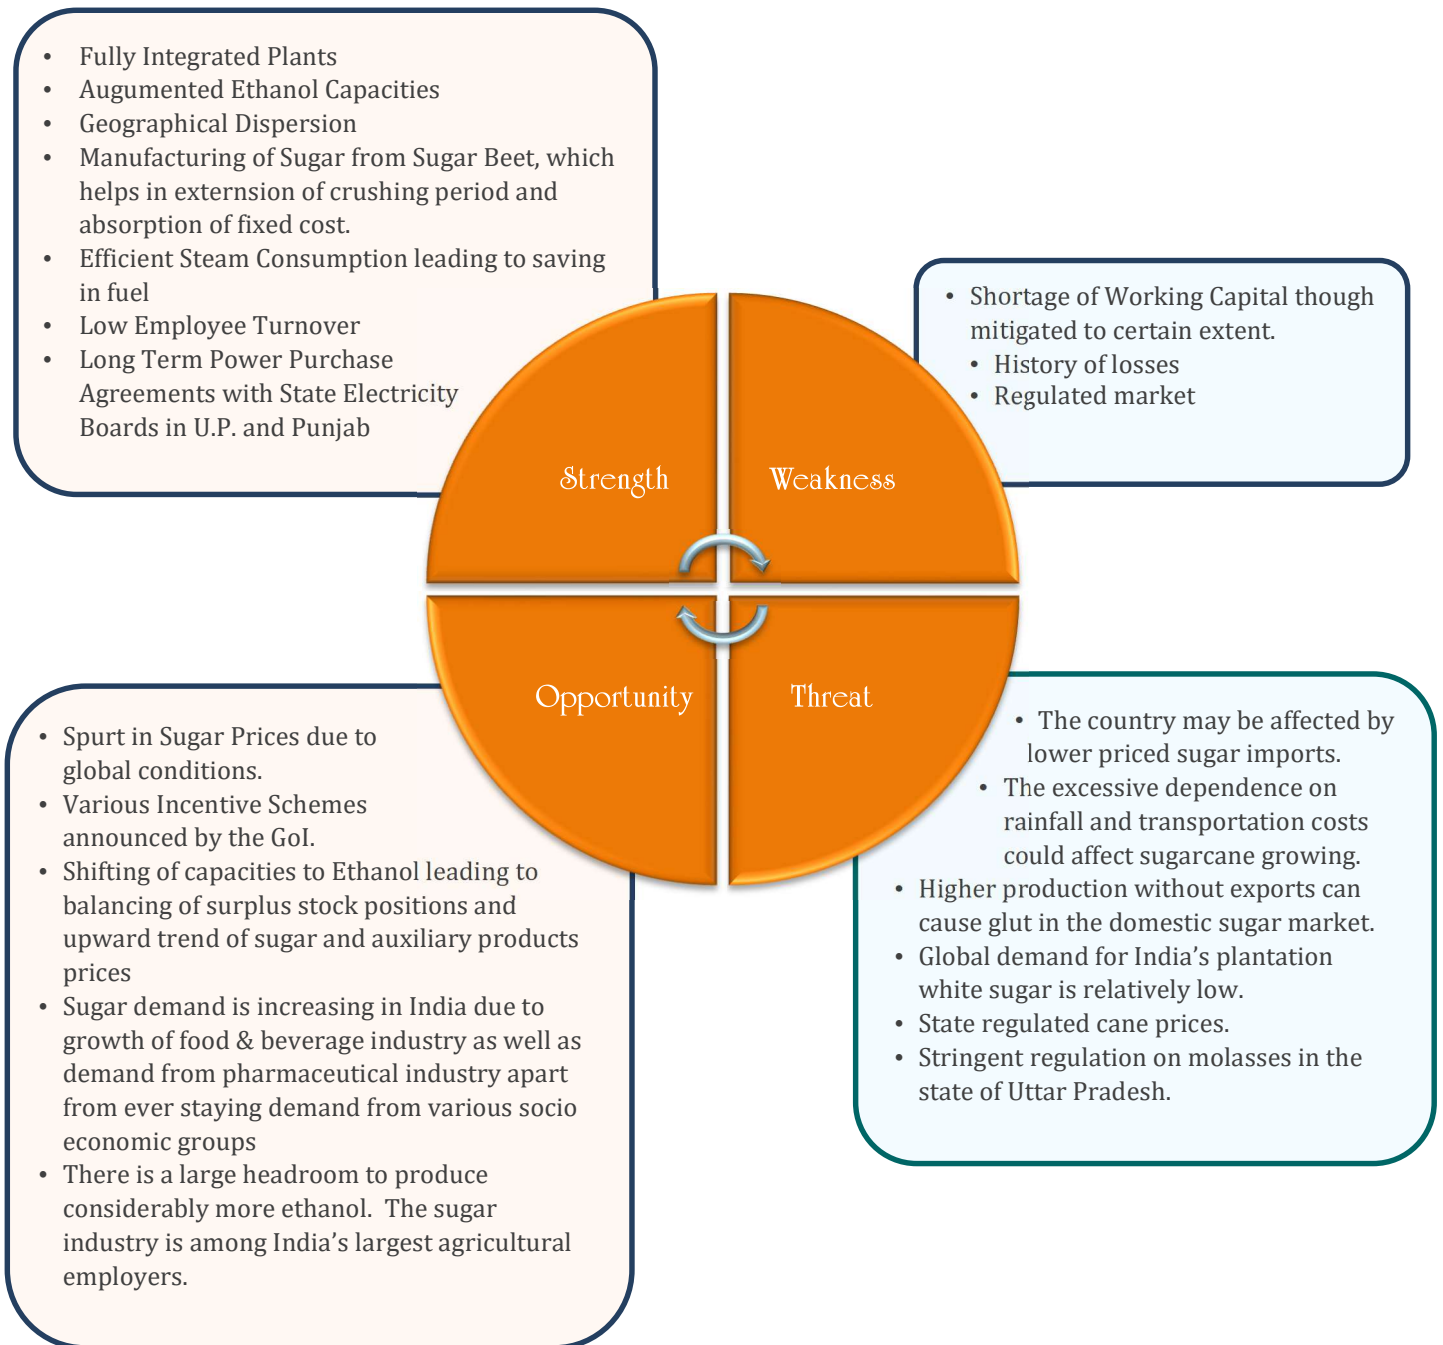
- Fully Integrated Plants
- Augumented Ethanol Capacities
- Geographical Dispersion
- Manufacturing of Sugar from Sugar Beet, which helps in externsion of crushing period and absorption of fixed cost.
- Efficient Steam Consumption leading to saving in fuel
- Low Employee Turnover
- Long Term Power Purchase Agreements with State Electricity Boards in U.P. and Punjab

- Shortage of Working Capital though mitigated to certain extent.
- History of losses
- Regulated market

Strength

Weakness

Opportunity

Threat

- Spurt in Sugar Prices due to global conditions.
- Various Incentive Schemes announced by the GoI.
- Shifting of capacities to Ethanol leading to balancing of surplus stock positions and upward trend of sugar and auxiliary products prices
- Sugar demand is increasing in India due to growth of food & beverage industry as well as demand from pharmaceutical industry apart from ever staying demand from various socio economic groups
- There is a large headroom to produce considerably more ethanol. The sugar industry is among India's largest agricultural employers.

- The country may be affected by lower priced sugar imports.
- The excessive dependence on rainfall and transportation costs could affect sugarcane growing.
- Higher production without exports can cause glut in the domestic sugar market.
- Global demand for India's plantation white sugar is relatively low.
- State regulated cane prices.
- Stringent regulation on molasses in the state of Uttar Pradesh.